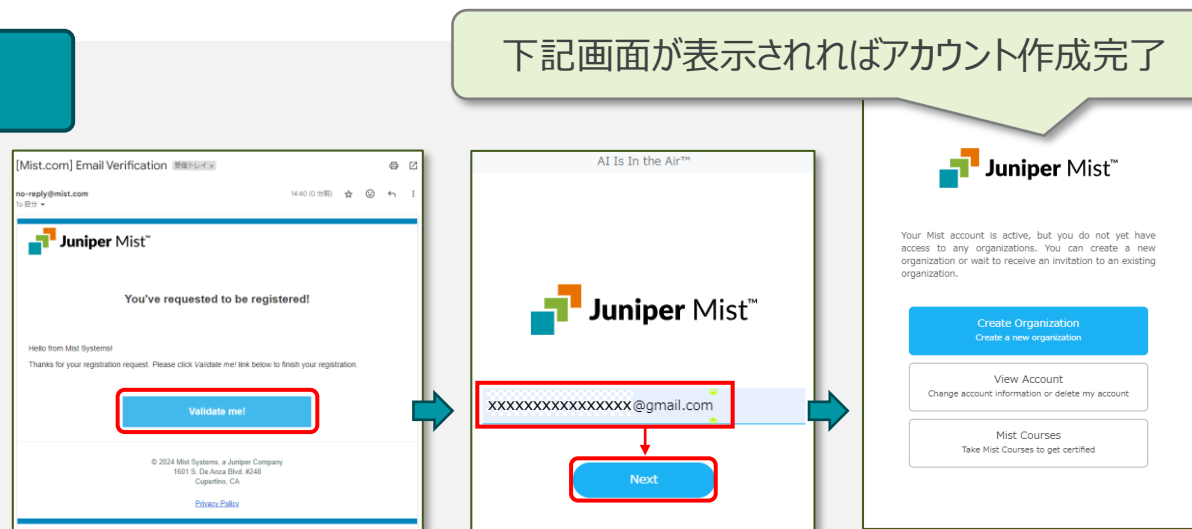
下記画面が表示されればアカウント作成完了

[Mist.com] Email Verification 受信トレイ ×

no-reply@mist.com
To 自分

14:40 (0 分前)

Juniper Mist™

You've requested to be registered!

Hello from Mist Systems!

Thanks for your registration request. Please click Validate me! link below to finish your registration.

Validate me!

© 2024 Mist Systems, a Juniper Company
1601 S. De Anza Blvd. #248
Cupertino, CA

Privacy Policy

AI Is In the Air™

Juniper Mist™

xxxxxxxxxxxxxxxx@gmail.com

Next

Juniper Mist™

Your Mist account is active, but you do not yet have access to any organizations. You can create a new organization or wait to receive an invitation to an existing organization.

Create Organization
Create a new organization

View Account
Change account information or delete my account

Mist Courses
Take Mist Courses to get certified